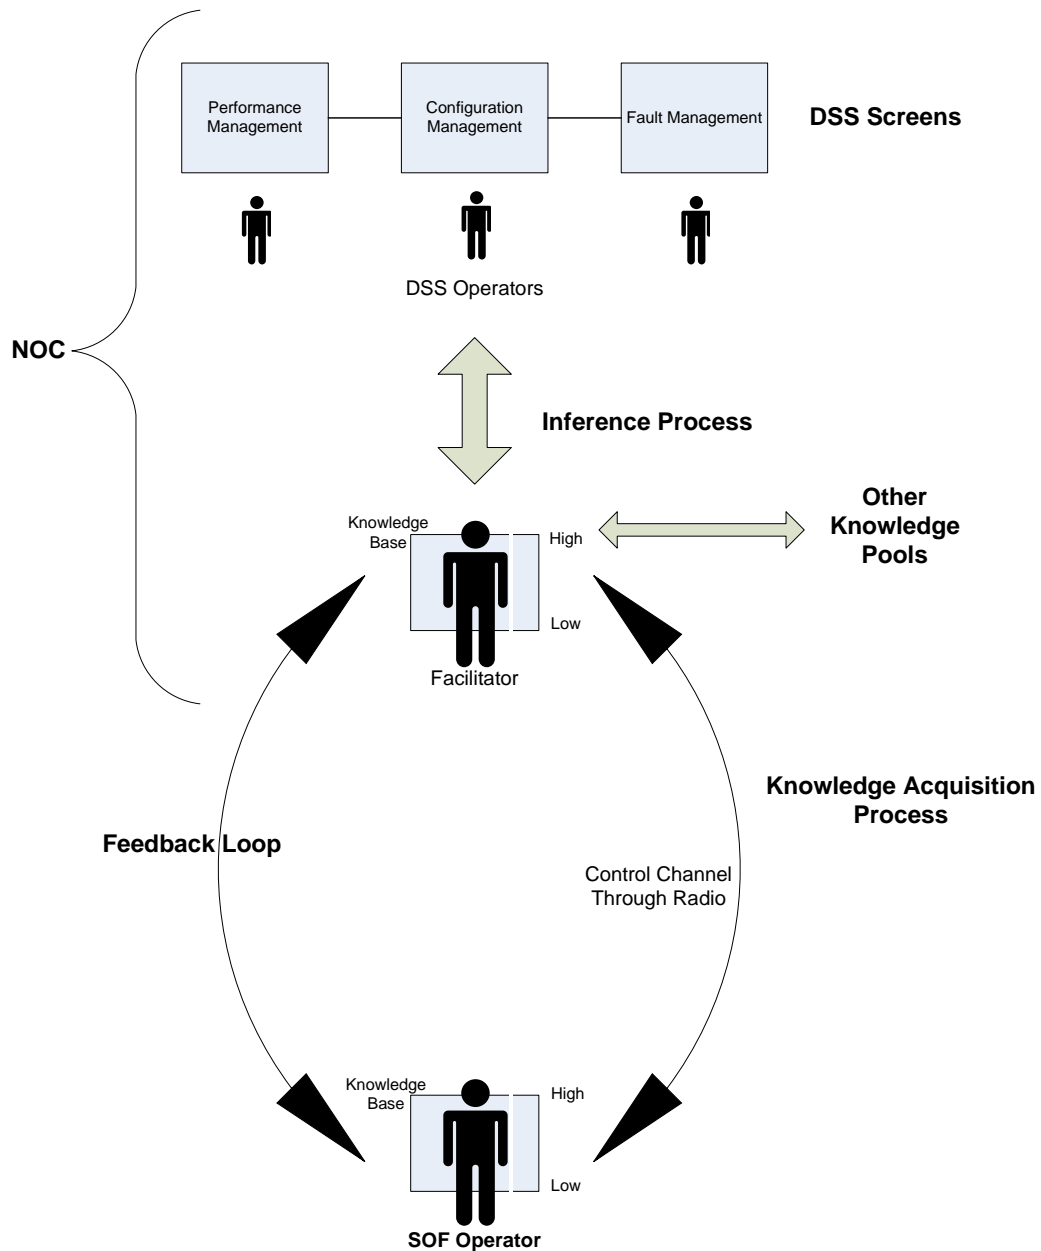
Performance Management

Configuration Management

Fault Management

DSS Screens

DSS Operators

NOC

Inference Process

Knowledge Base

High

Low

Facilitator

Other Knowledge Pools

Knowledge Acquisition Process

Feedback Loop

Control Channel Through Radio

Knowledge Base

High

Low

SOF Operator